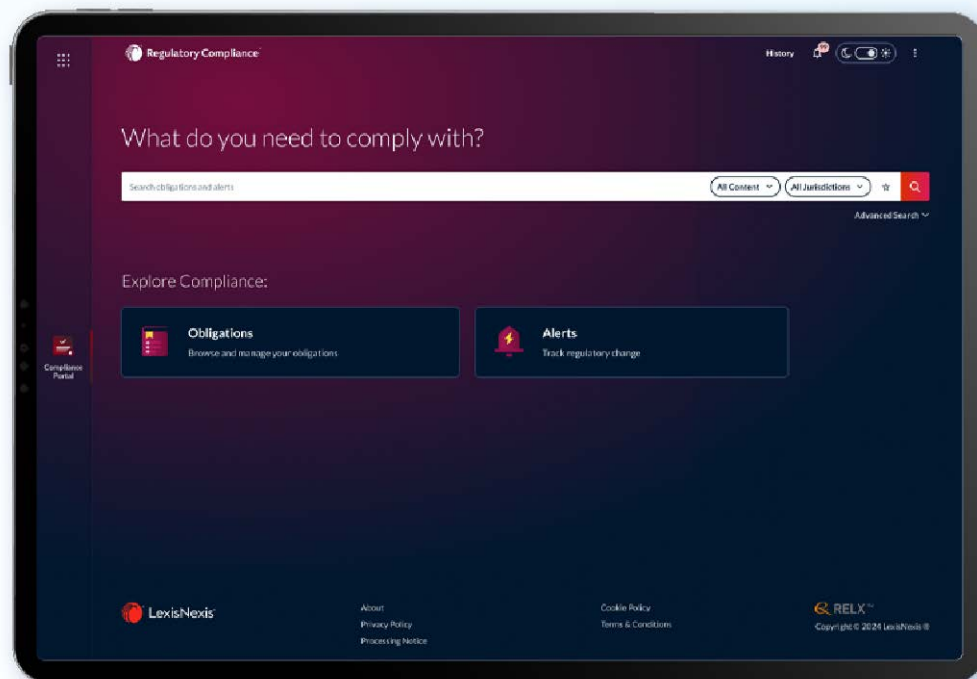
Regulatory Compliance

History

What do you need to comply with?

Search obligations and alerts

All Content

All Jurisdictions

Advanced Search

Explore Compliance:

Compliance Portal

Obligations

Browse and manage your obligations

Alerts

Track regulatory change

LexisNexis

About

Privacy Policy

Processing Notice

Cookie Policy

Terms & Conditions

RELX

Copyright © 2024 LexisNexis ®